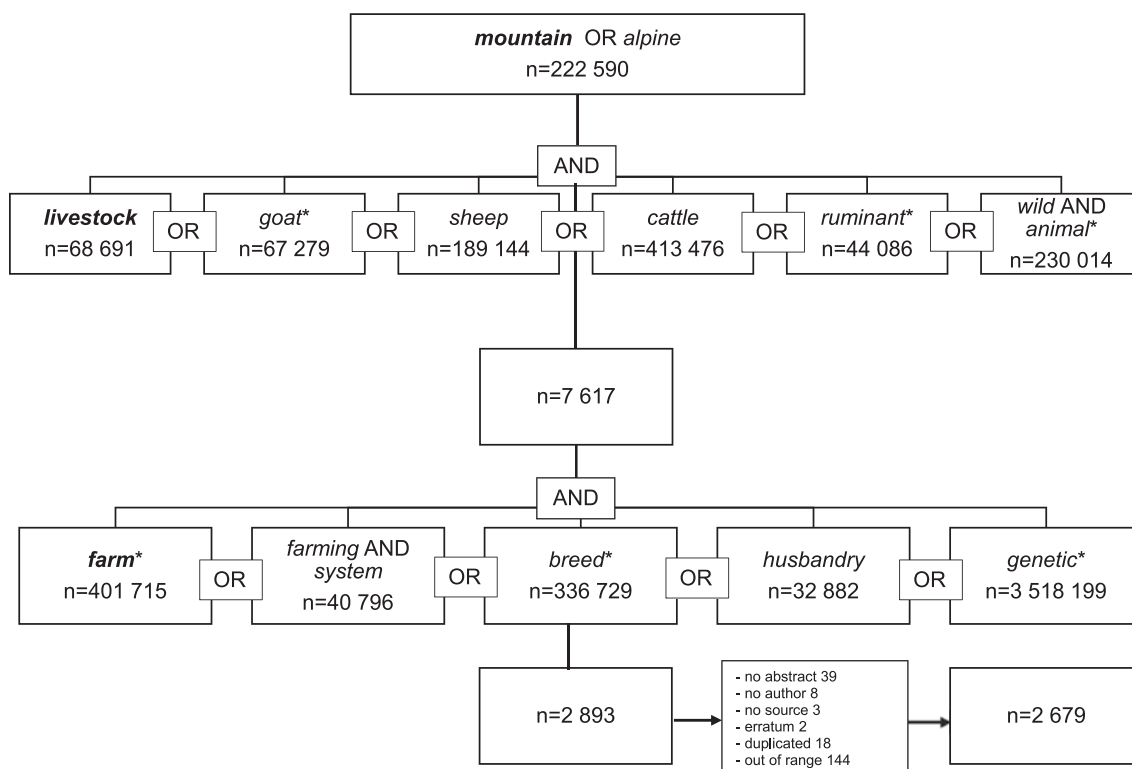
mountain OR alpine
n=222 590

AND

livestock
n=68 691

OR

goat*
n=67 279

OR

sheep
n=189 144

OR

cattle
n=413 476

OR

ruminant*
n=44 086

OR

wild AND animal*
n=230 014

n=7 617

AND

farm*
n=401 715

OR

farming AND system
n=40 796

OR

breed*
n=336 729

OR

husbandry
n=32 882

OR

genetic*
n=3 518 199

n=2 893

- no abstract 39
- no author 8
- no source 3
- erratum 2
- duplicated 18
- out of range 144

n=2 679